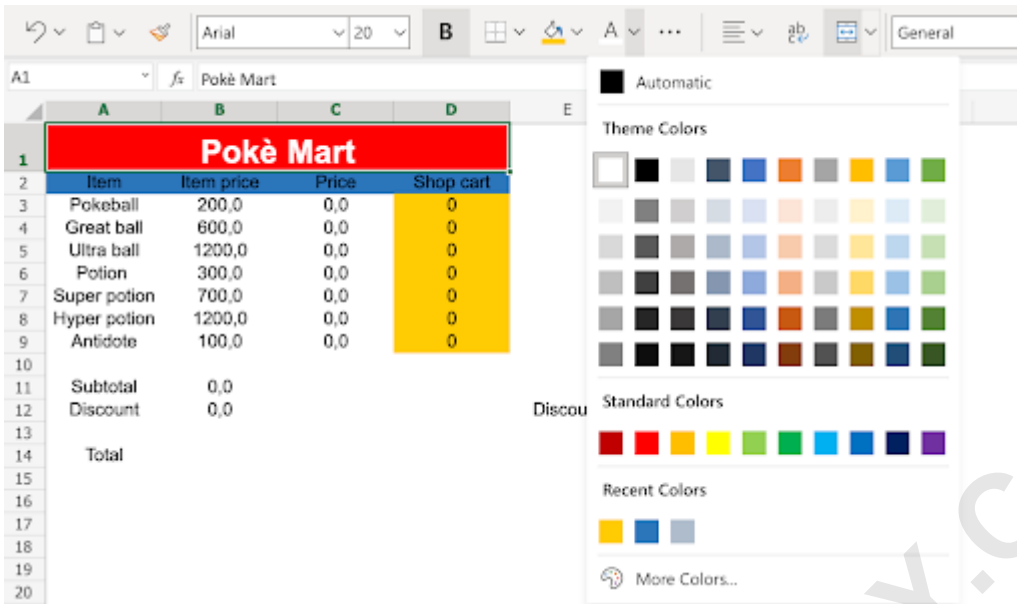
Arial 20 B A General

A1 $f_x$ Pokè Mart

| | A | B | C | D | E |
|---|---|---|---|---|---|
| 1 | Pokè Mart | | | | |
| 2 | Item | Item price | Price | Shop cart | |
| 3 | Pokeball | 200,0 | 0,0 | 0 | |
| 4 | Great ball | 600,0 | 0,0 | 0 | |
| 5 | Ultra ball | 1200,0 | 0,0 | 0 | |
| 6 | Potion | 300,0 | 0,0 | 0 | |
| 7 | Super potion | 700,0 | 0,0 | 0 | |
| 8 | Hyper potion | 1200,0 | 0,0 | 0 | |
| 9 | Antidote | 100,0 | 0,0 | 0 | |
| 10 | | | | | |
| 11 | Subtotal | 0,0 | | | |
| 12 | Discount | 0,0 | | | Discou |
| 13 | | | | | |
| 14 | Total | | | | |
| 15 | | | | | |
| 16 | | | | | |
| 17 | | | | | |
| 18 | | | | | |
| 19 | | | | | |
| 20 | | | | | |

Automatic

Theme Colors

Standard Colors

Recent Colors

More Colors...